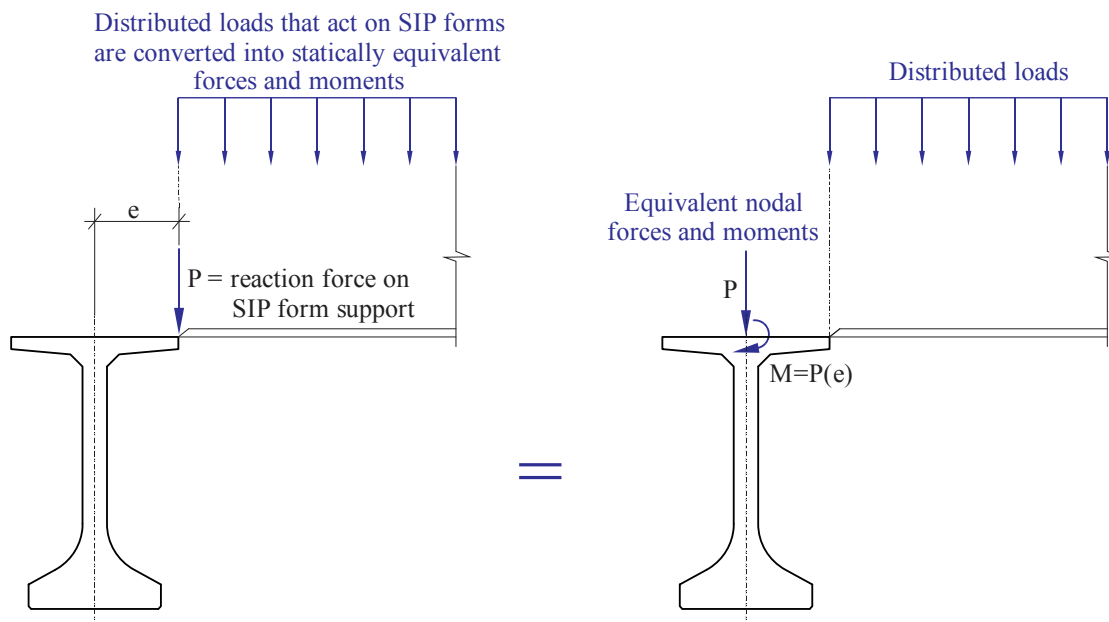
Distributed loads that act on SIP forms are converted into statically equivalent forces and moments

e

P = reaction force on SIP form support

=

Distributed loads

Equivalent nodal forces and moments

P

M=P(e)